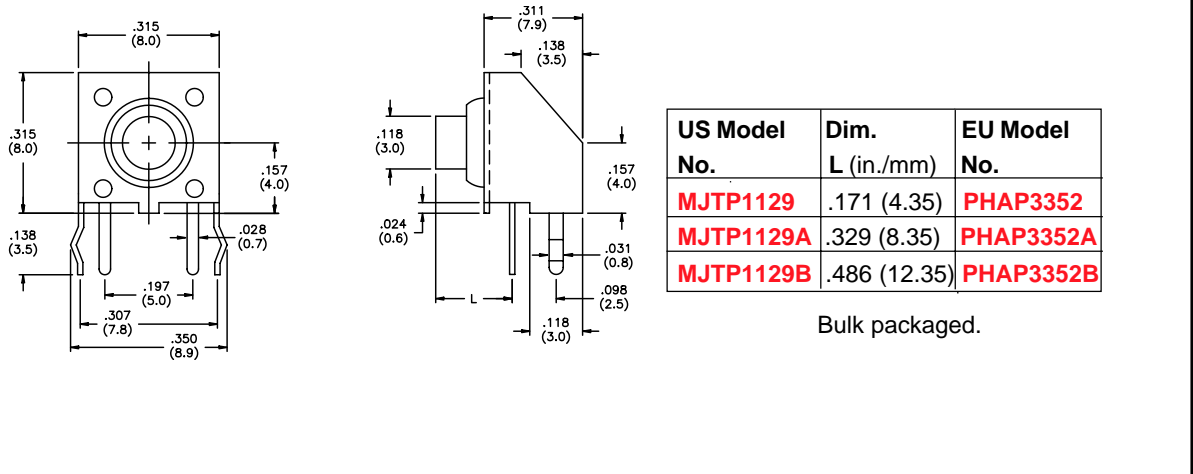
.315
(8.0)

.315
(8.0)

.157
(4.0)

.138
(3.5)

.028
(0.7)

.197
(5.0)

.307
(7.8)

.350
(8.9)

.311
(7.9)

.138
(3.5)

.118
(3.0)

.157
(4.0)

.024
(0.6)

.031
(0.8)

L

.098
(2.5)

.118
(3.0)

| US Model No. | Dim. L (in./mm) | EU Model No. |
|---|---|---|
| MJTP1129 | .171 (4.35) | PHAP3352 |
| MJTP1129A | .329 (8.35) | PHAP3352A |
| MJTP1129B | .486 (12.35) | PHAP3352B |

Bulk packaged.